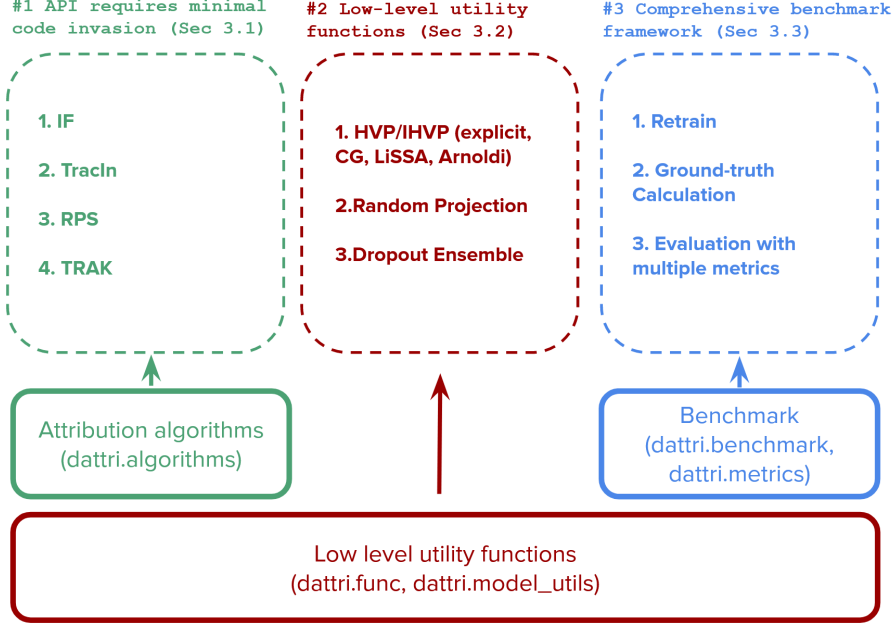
#1 API requires minimal code invasion (Sec 3.1)

1. IF

2. TracIn

3. RPS

4. TRAK

#2 Low-level utility functions (Sec 3.2)

1. HVP/IHVP (explicit, CG, LiSSA, Arnoldi)

2.Random Projection

3.Dropout Ensemble

#3 Comprehensive benchmark framework (Sec 3.3)

1. Retrain

2. Ground-truth Calculation

3. Evaluation with multiple metrics

Attribution algorithms (dattri.algorithms)

Benchmark (dattri.benchmark, dattri.metrics)

Low level utility functions (dattri.func, dattri.model_utils)